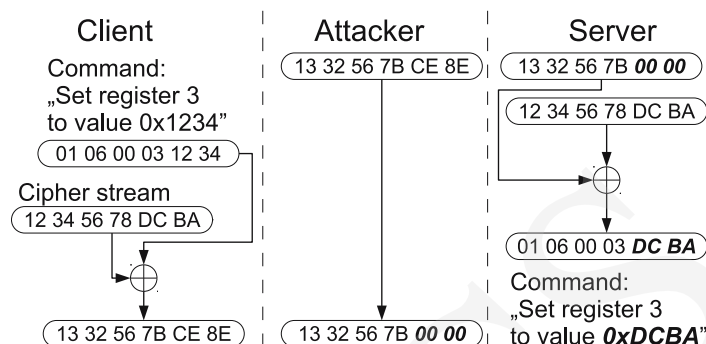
Client

Command:
„Set register 3 to value 0x1234"

01 06 00 03 12 34

Cipher stream

12 34 56 78 DC BA

$\oplus$

13 32 56 7B CE 8E

Attacker

13 32 56 7B CE 8E

13 32 56 7B **00 00**

Server

13 32 56 7B **00 00**

12 34 56 78 DC BA

$\oplus$

01 06 00 03 **DC BA**

Command:
„Set register 3 to value **0xDCBA**"